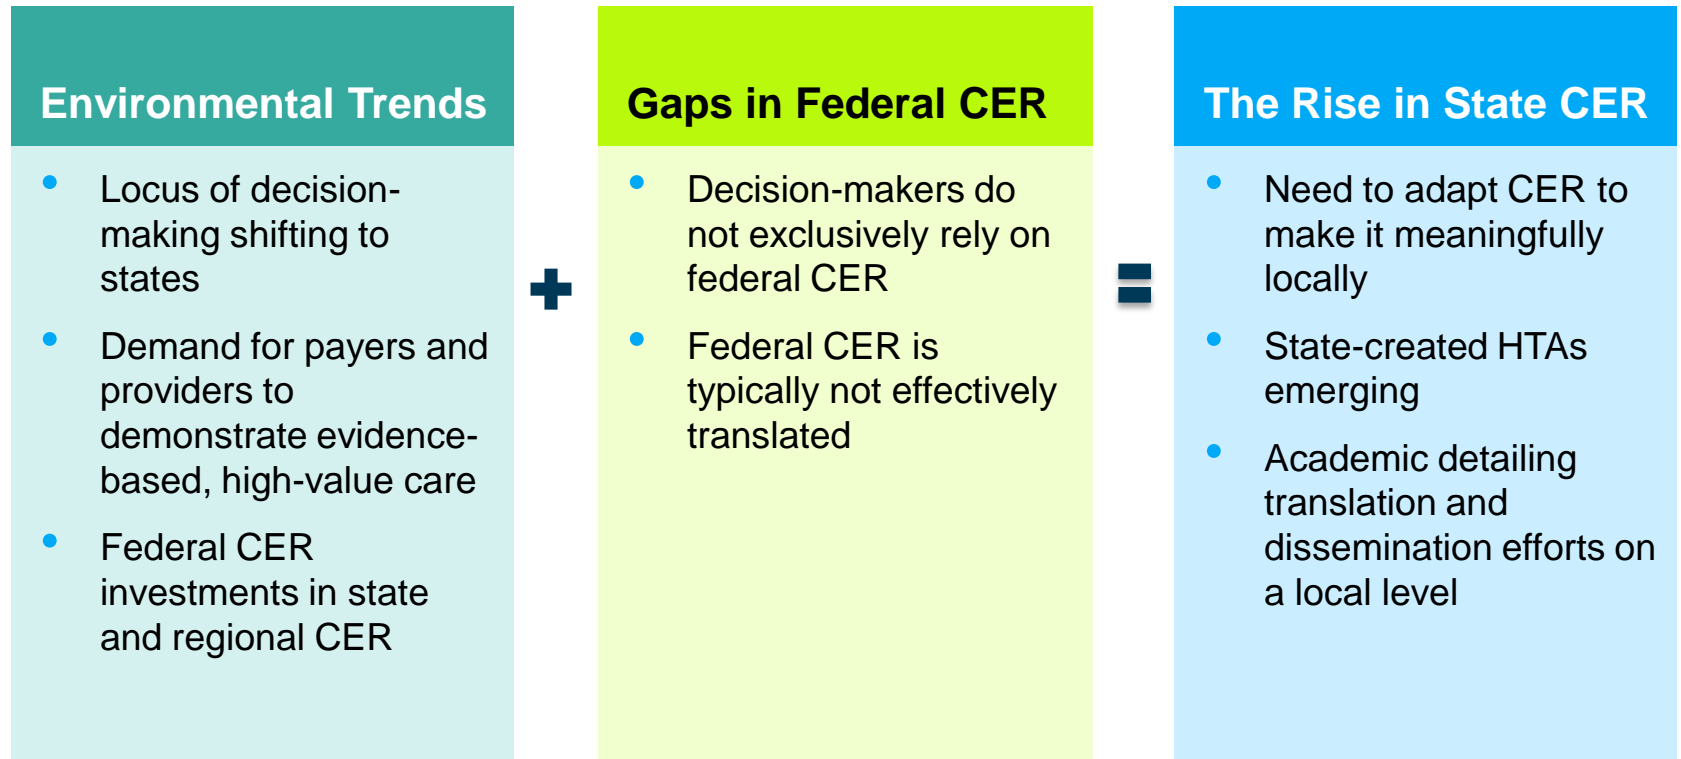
Environmental Trends

- Locus of decision-making shifting to states
- Demand for payers and providers to demonstrate evidence-based, high-value care
- Federal CER investments in state and regional CER

+

Gaps in Federal CER

- Decision-makers do not exclusively rely on federal CER
- Federal CER is typically not effectively translated

=

The Rise in State CER

- Need to adapt CER to make it meaningfully locally
- State-created HTAs emerging
- Academic detailing translation and dissemination efforts on a local level